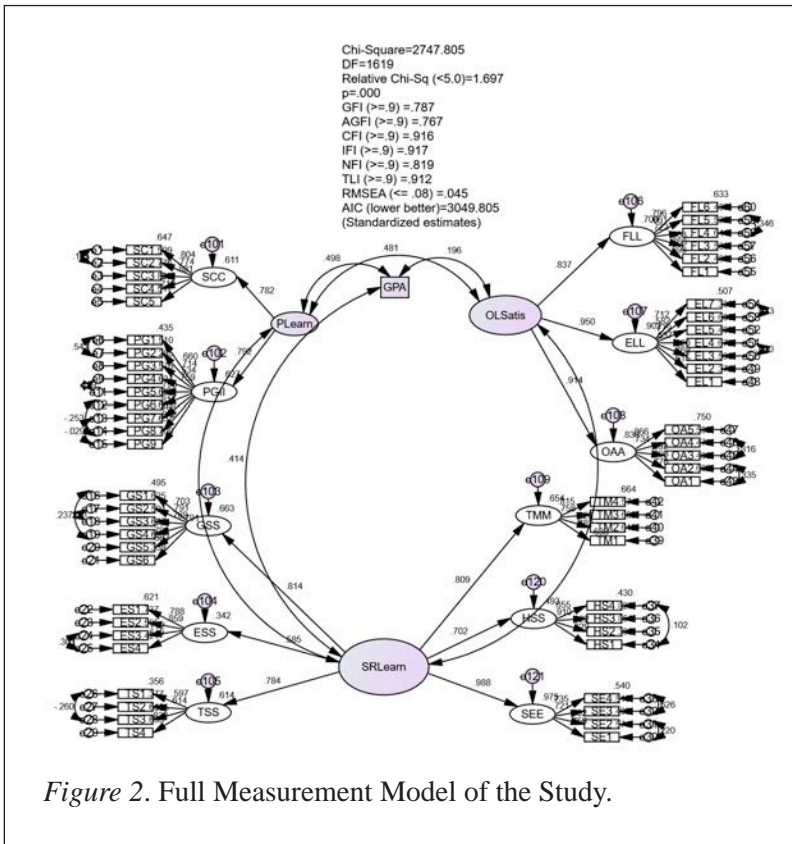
Chi-Square=2747.805
DF=1619
Relative Chi-Sq (<5.0)=1.697
p=.000
GFI (>=.9) =.787
AGFI (>=.9) =.767
CFI (>=.9) =.916
IFI (>=.9) =.917
NFI (>=.9) =.819
TLI (>=.9) =.912
RMSEA (<= .08) =.045
AIC (lower better)=3049.805
(Standardized estimates)

SC1 SC2 SC3 SC4 SC5 e101 .647 .611 SCC .782

PG1 PG2 PG3 PG4 PG5 PG6 PG7 PG8 PG9 e102 .435 .660 PGI .792 .927 .54 -.253 -.029

PLearn .498 .481 GPA .196 OLSatis .837 .950 .914 .414

GS1 GS2 GS3 GS4 GS5 GS6 e103 .495 .703 .663 GSS .814 .237

ES1 ES2 ES3 ES4 e104 .621 .788 .342 ESS .585

TS1 TS2 TS3 TS4 e105 .356 .597 .614 TSS .784 -.260

SRLearn .809 .702 .988

FL6 FL5 FL4 FL3 FL2 FL1 e106 .633 FLL .346

EL7 EL6 EL5 EL4 EL3 EL2 EL1 e107 .507 ELL .712

OA5 OA4 OA3 OA2 OA1 e108 .750 OAA .866 .316 .335

TM4 TM3 TM2 TM1 e109 .664 .654 TMM

HS4 HS3 HS2 HS1 e120 .430 HSS .102

SE4 SE3 SE2 SE1 e121 .540 .975 SEE .126 .220

Figure 2. Full Measurement Model of the Study.